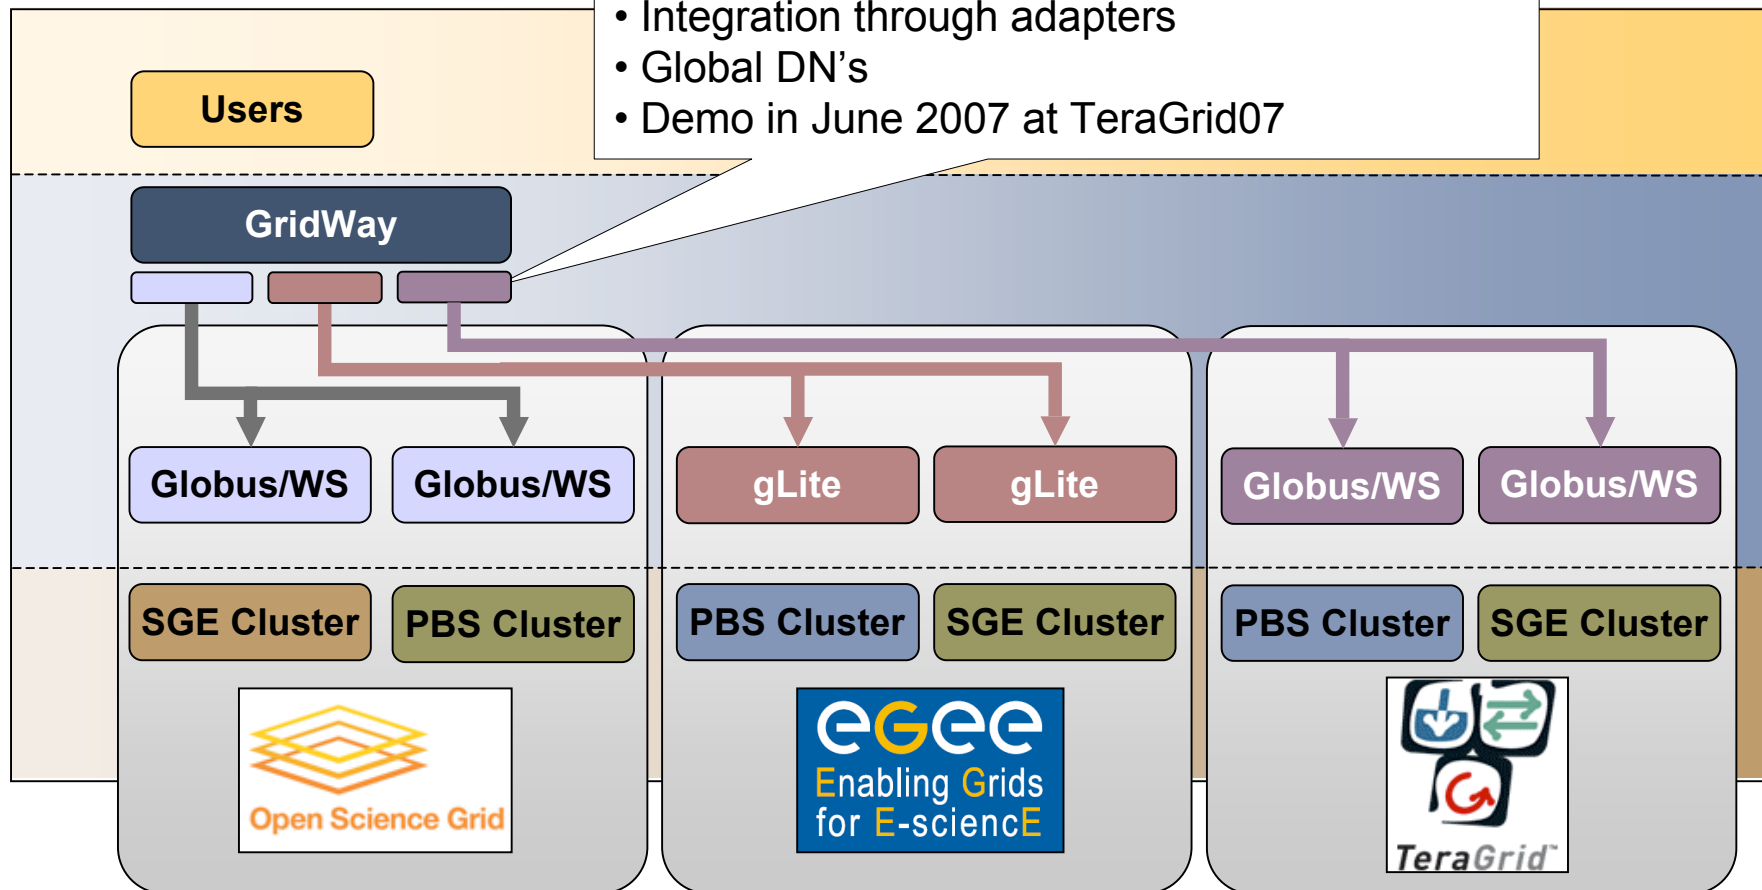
• Integration through adapters
• Global DN's
• Demo in June 2007 at TeraGrid07

Users

GridWay

Globus/WS
Globus/WS
gLite
gLite
Globus/WS
Globus/WS

SGE Cluster
PBS Cluster
PBS Cluster
SGE Cluster
PBS Cluster
SGE Cluster

Open Science Grid

eGee
Enabling Grids for E-sciencE

TeraGrid™